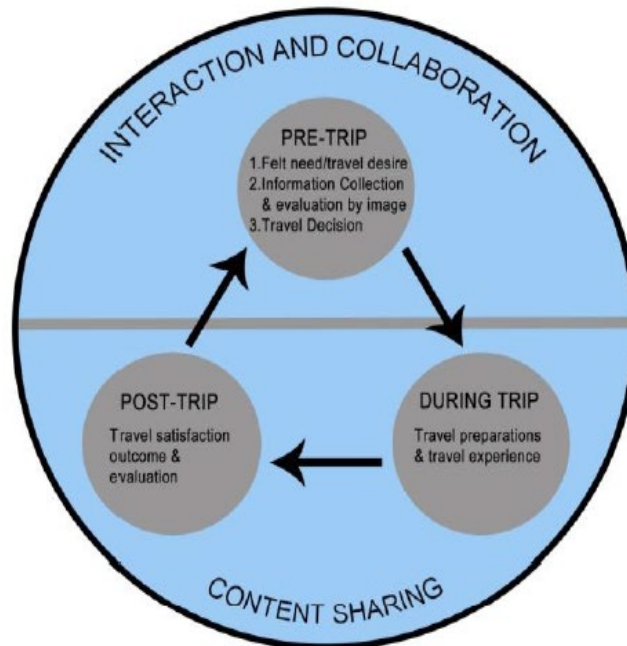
INTERACTION AND COLLABORATION

PRE-TRIP
1.Felt need/travel desire
2.Information Collection & evaluation by image
3.Travel Decision

DURING TRIP
Travel preparations & travel experience

POST-TRIP
Travel satisfaction outcome & evaluation

CONTENT SHARING